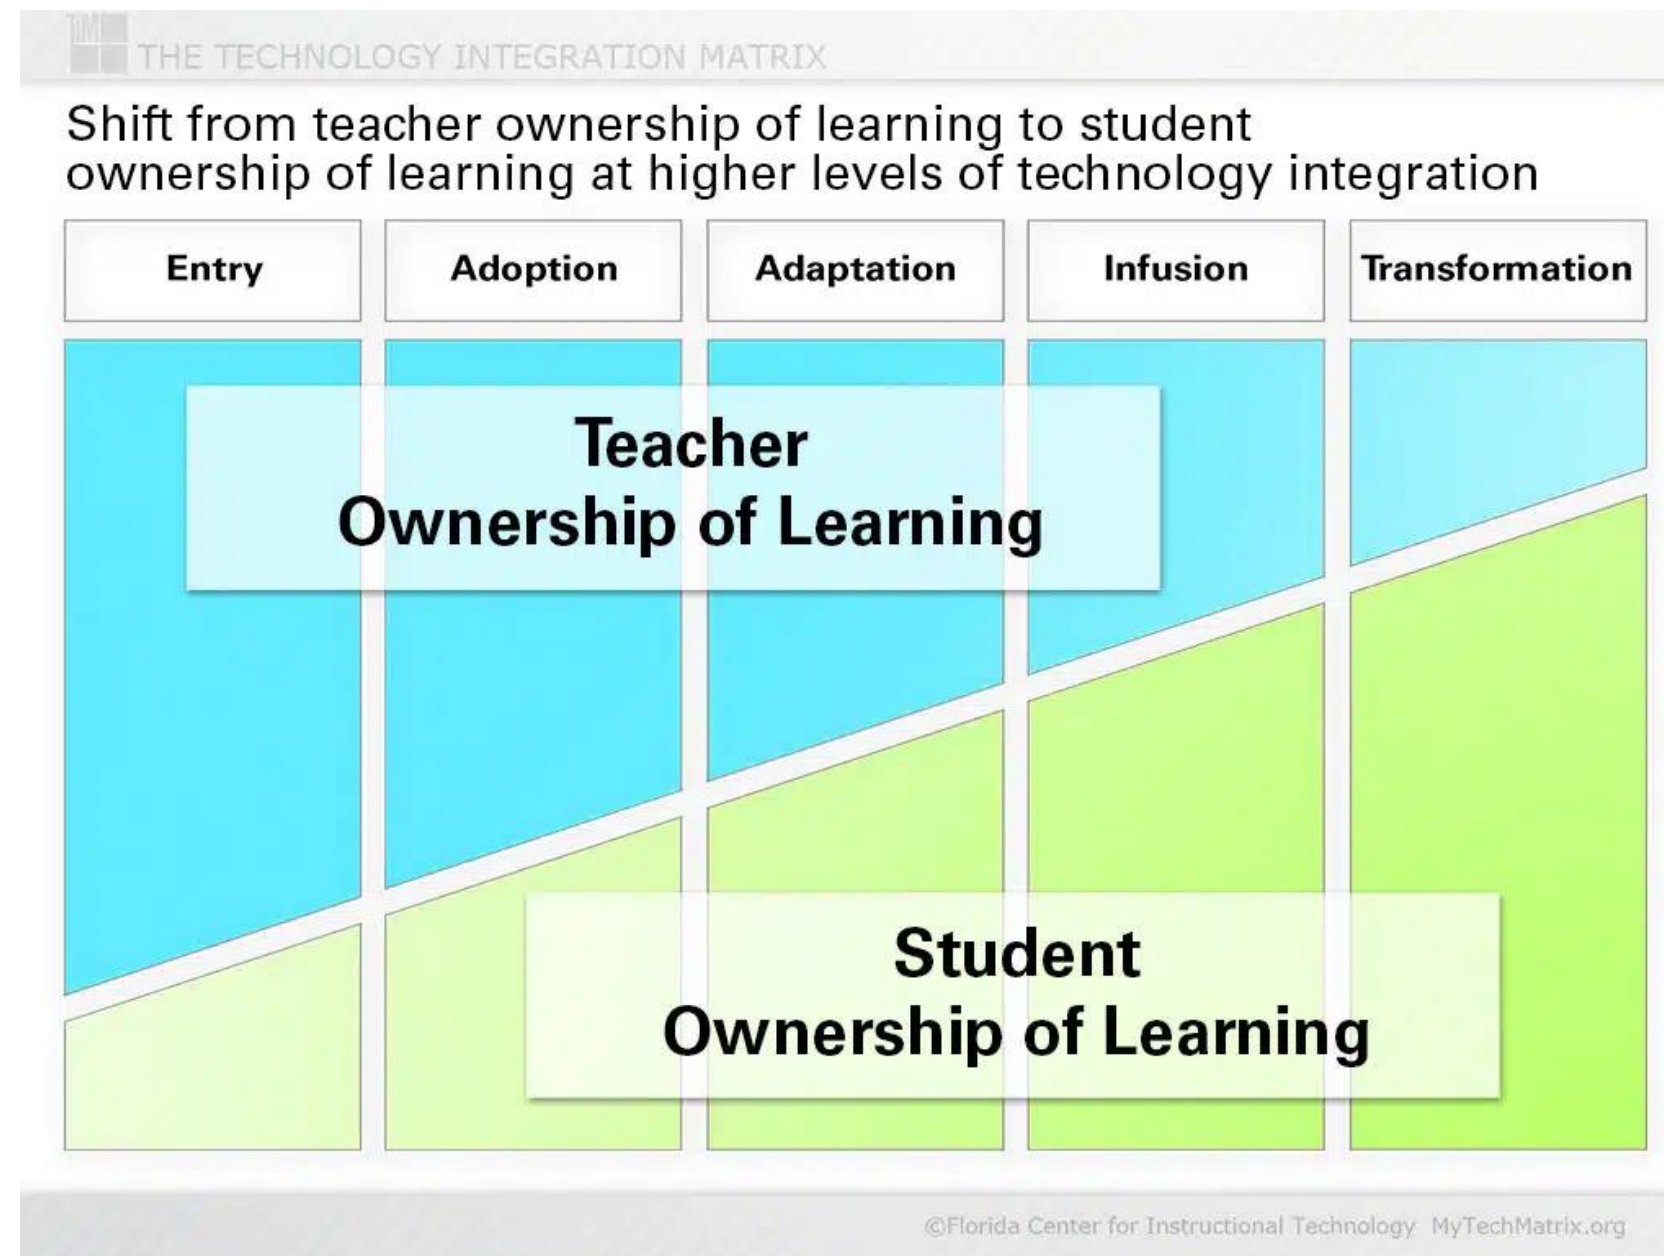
THE TECHNOLOGY INTEGRATION MATRIX

Shift from teacher ownership of learning to student ownership of learning at higher levels of technology integration

| Entry | Adoption | Adaptation | Infusion | Transformation |
|---|---|---|---|---|

Teacher Ownership of Learning

Student Ownership of Learning

©Florida Center for Instructional Technology MyTechMatrix.org